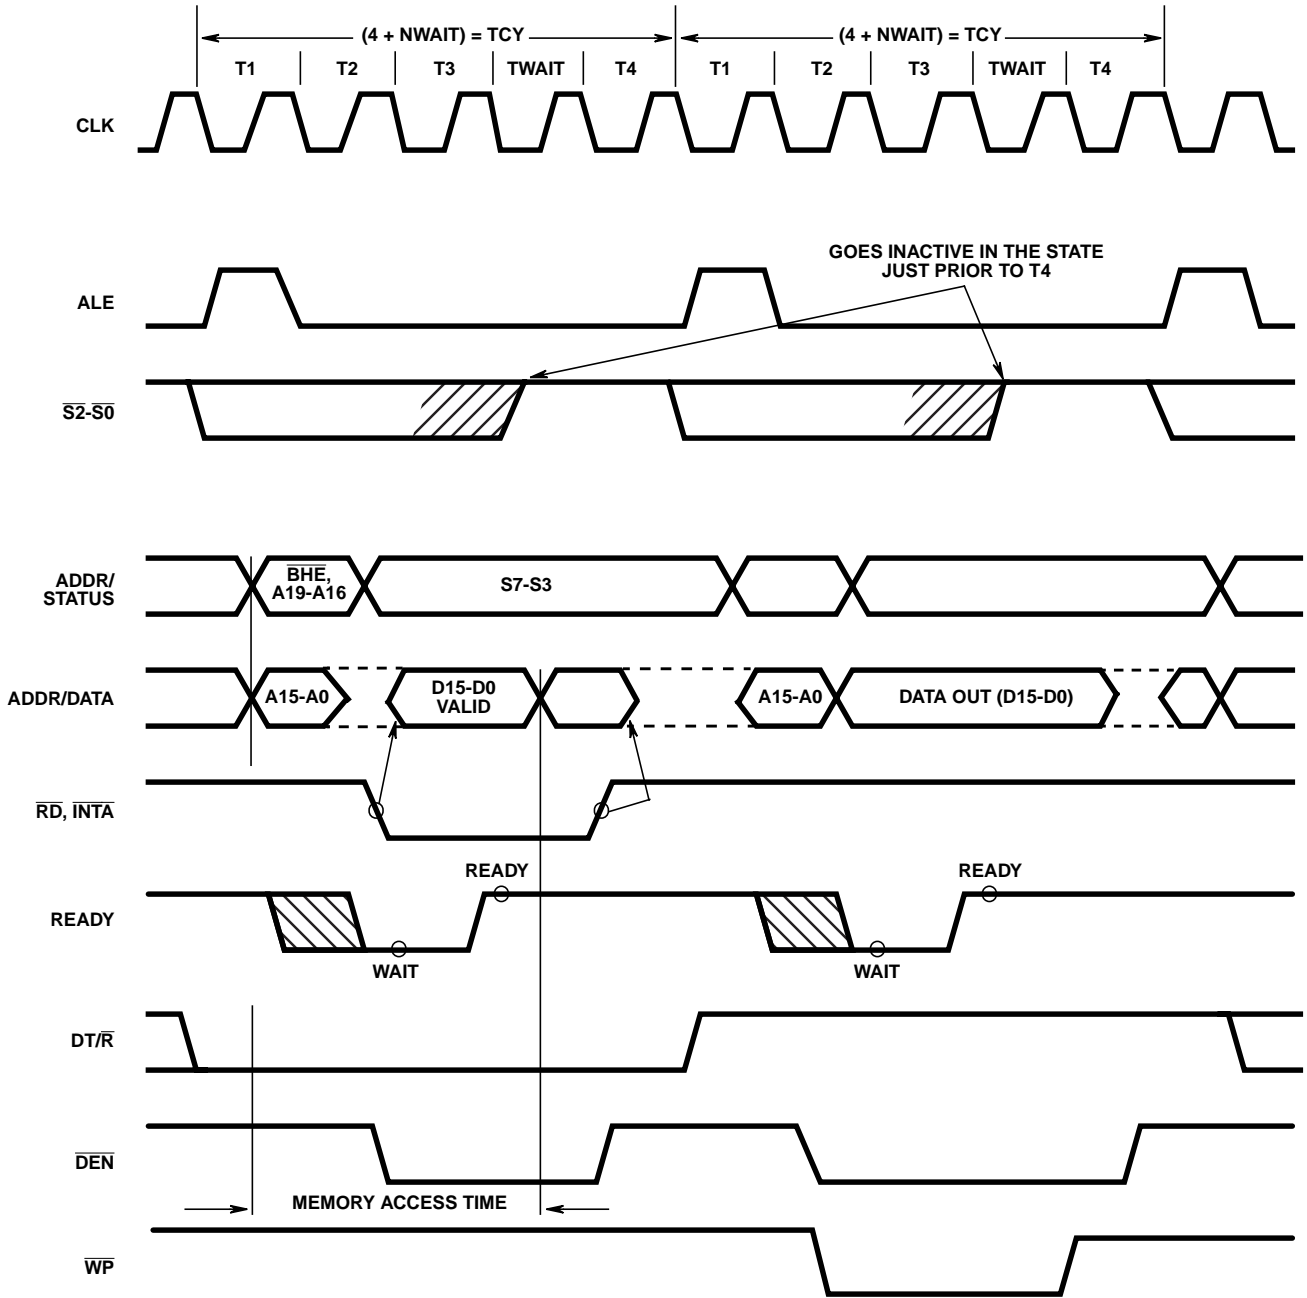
(4 + NWAIT) = TCY
(4 + NWAIT) = TCY
T1 T2 T3 TWAIT T4 T1 T2 T3 TWAIT T4

CLK

GOES INACTIVE IN THE STATE JUST PRIOR TO T4

ALE

$\overline{S2}$-$\overline{S0}$

ADDR/ STATUS

$\overline{BHE}$, A19-A16

S7-S3

ADDR/DATA

A15-A0

D15-D0 VALID

A15-A0

DATA OUT (D15-D0)

$\overline{RD}$, $\overline{INTA}$

READY

READY

READY

WAIT

WAIT

DT/$\overline{R}$

$\overline{DEN}$

MEMORY ACCESS TIME

$\overline{WP}$